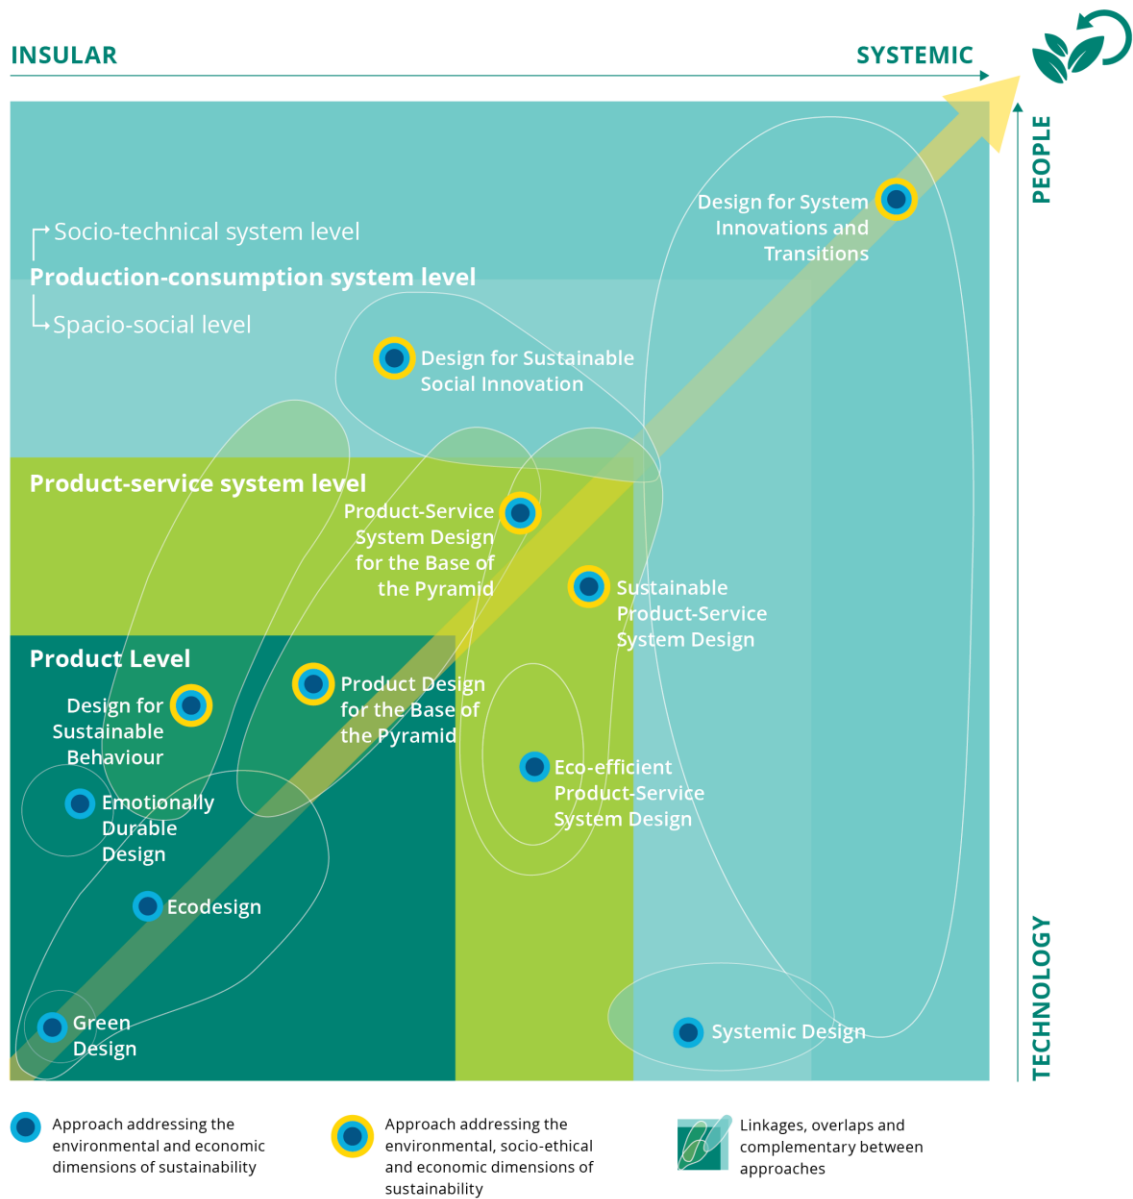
INSULAR

SYSTEMIC

PEOPLE

Socio-technical system level

Production-consumption system level

Spacio-social level

Design for System Innovations and Transitions

Design for Sustainable Social Innovation

Product-service system level

Product-Service System Design for the Base of the Pyramid

Sustainable Product-Service System Design

Product Level

Design for Sustainable Behaviour

Product Design for the Base of the Pyramid

Emotionally Durable Design

Eco-efficient Product-Service System Design

Ecodesign

Green Design

Systemic Design

TECHNOLOGY

Approach addressing the environmental and economic dimensions of sustainability

Approach addressing the environmental, socio-ethical and economic dimensions of sustainability

Linkages, overlaps and complementary between approaches